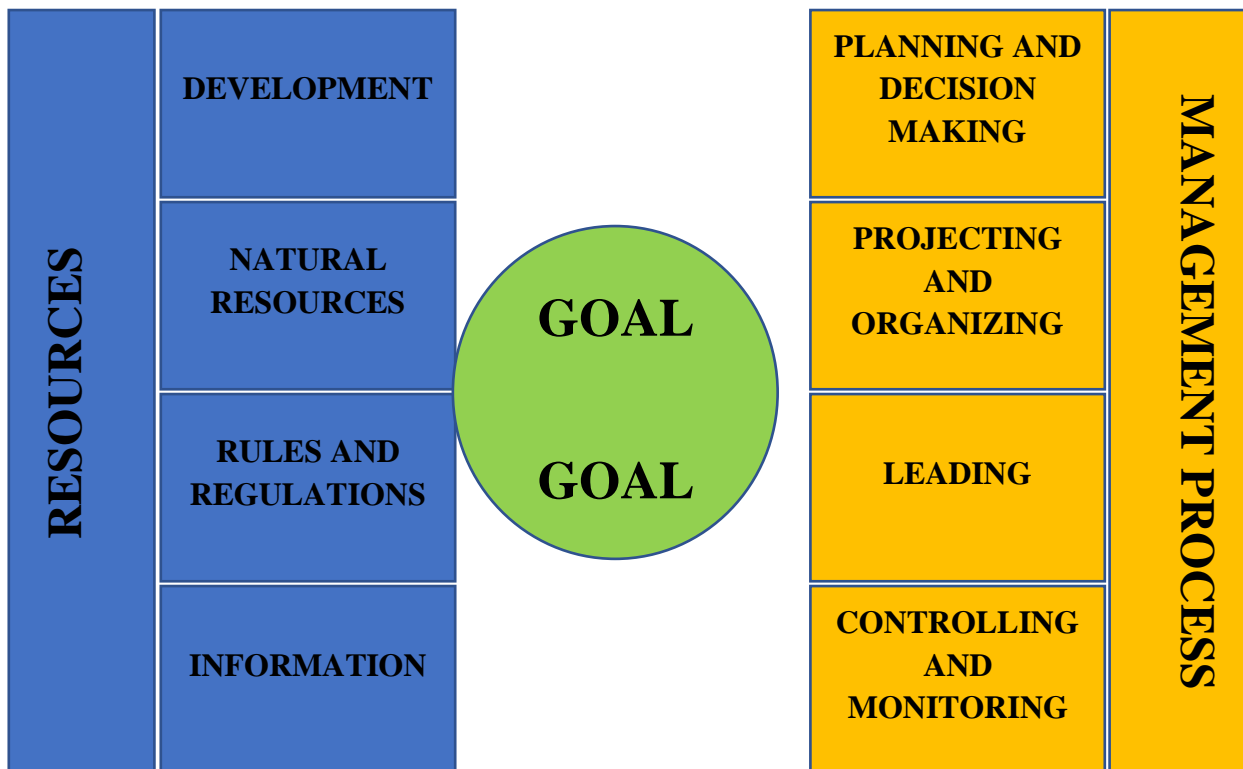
RESOURCES

DEVELOPMENT

NATURAL RESOURCES

RULES AND REGULATIONS

INFORMATION

GOAL

GOAL

PLANNING AND DECISION MAKING

PROJECTING AND ORGANIZING

LEADING

CONTROLLING AND MONITORING

MANAGEMENT PROCESS